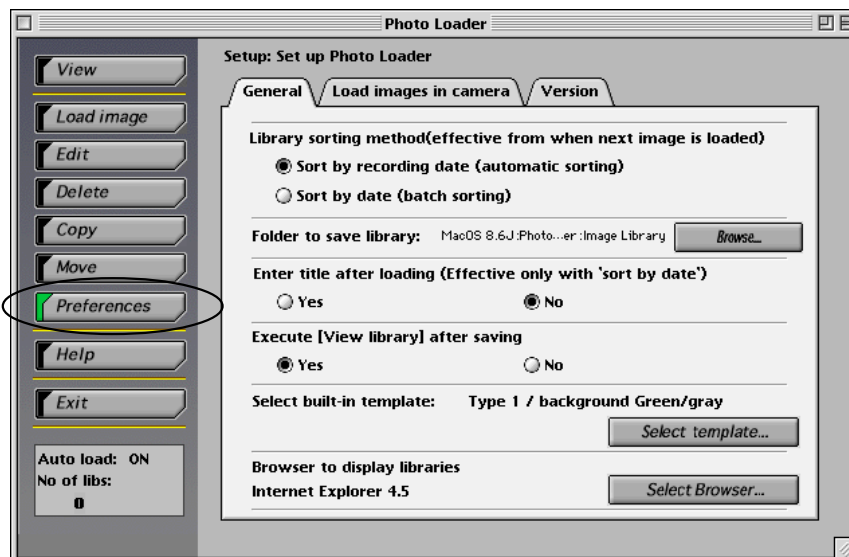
Photo Loader

View

Load image

Edit

Delete

Copy

Move

Preferences

Help

Exit

Auto load: ON
No of libs:
0

Setup: Set up Photo Loader

General | Load images in camera | Version

Library sorting method(effective from when next image is loaded)

Sort by recording date (automatic sorting)

Sort by date (batch sorting)

Folder to save library: MacOS 8.6J:Photo…er:Image Library Browse...

Enter title after loading (Effective only with 'sort by date')

Yes No

Execute [View library] after saving

Yes No

Select built-in template: Type 1 / background Green/gray

Select template...

Browser to display libraries
Internet Explorer 4.5

Select Browser...